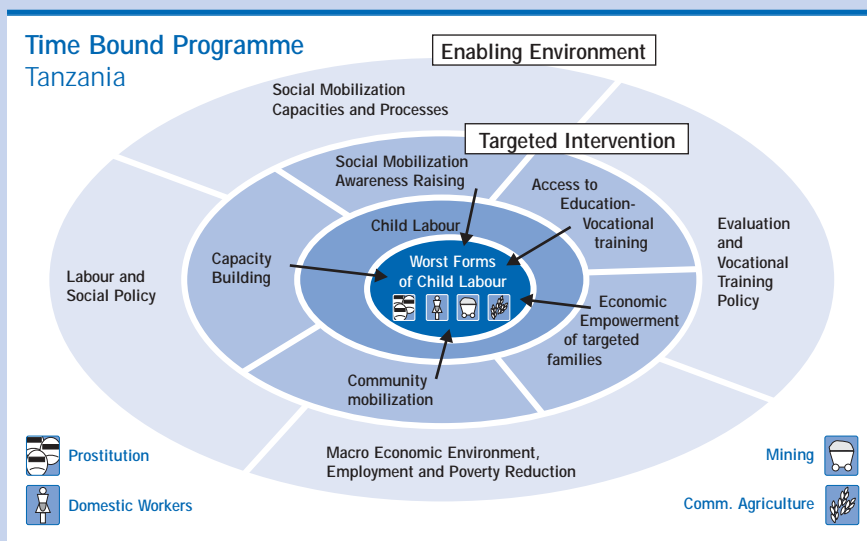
Time Bound Programme
Tanzania

Enabling Environment

Social Mobilization
Capacities and Processes

Targeted Intervention

Social Mobilization
Awareness Raising

Access to
Education-
Vocational
training

Evaluation
and
Vocational
Training
Policy

Labour and
Social Policy

Capacity
Building

Child Labour

Worst Forms
of Child Labour

Economic
Empowerment
of targeted
families

Community
mobilization

Macro Economic Environment,
Employment and Poverty Reduction

Prostitution

Domestic Workers

Mining

Comm. Agriculture